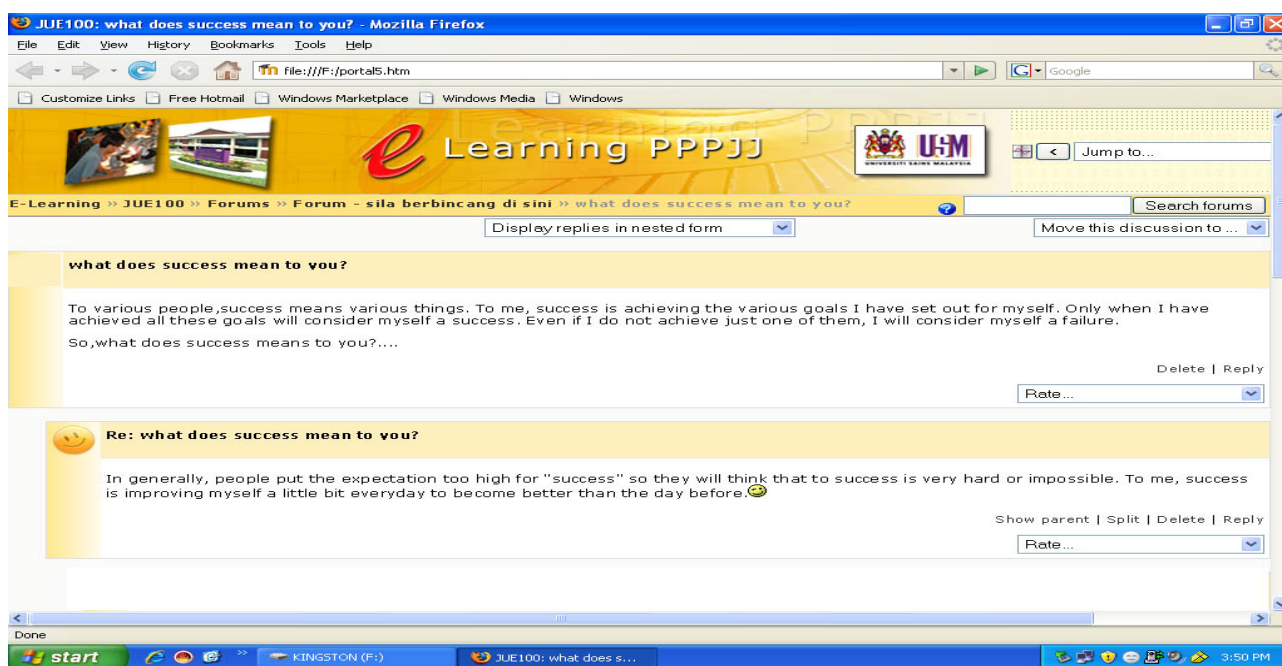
JUE100: what does success mean to you? - Mozilla Firefox

File Edit View History Bookmarks Tools Help

file:///F:/portal5.htm

Google

Customize Links Free Hotmail Windows Marketplace Windows Media Windows

e Learning PPPJJ

USM
UNIVERSITI SAINS MALAYSIA

Jump to...

E-Learning » JUE100 » Forums » Forum - sila berbincang di sini » what does success mean to you?

Search forums

Display replies in nested form

Move this discussion to ...

what does success mean to you?

To various people,success means various things. To me, success is achieving the various goals I have set out for myself. Only when I have achieved all these goals will consider myself a success. Even if I do not achieve just one of them, I will consider myself a failure.

So,what does success means to you?....

Delete | Reply

Rate...

Re: what does success mean to you?

In generally, people put the expectation too high for "success" so they will think that to success is very hard or impossible. To me, success is improving myself a little bit everyday to become better than the day before.

Show parent | Split | Delete | Reply

Rate...

Done

start

KINGSTON (F:)

JUE100: what does s...

3:50 PM